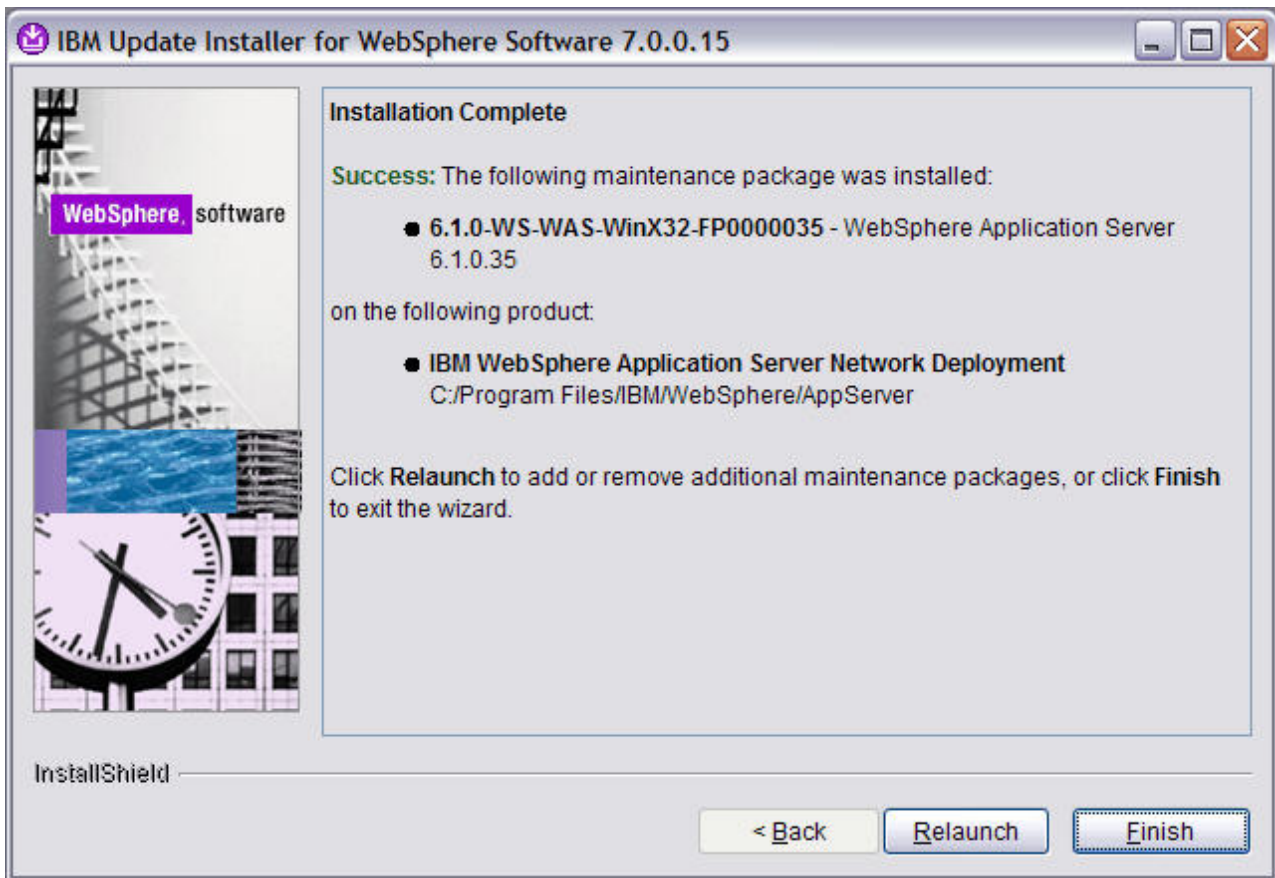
IBM Update Installer for WebSphere Software 7.0.0.15

WebSphere. software

Installation Complete

Success: The following maintenance package was installed:

- 6.1.0-WS-WAS-WinX32-FP0000035 - WebSphere Application Server 6.1.0.35

on the following product:

- IBM WebSphere Application Server Network Deployment C:/Program Files/IBM/WebSphere/AppServer

Click Relaunch to add or remove additional maintenance packages, or click Finish to exit the wizard.

InstallShield

< Back

Relaunch

Finish